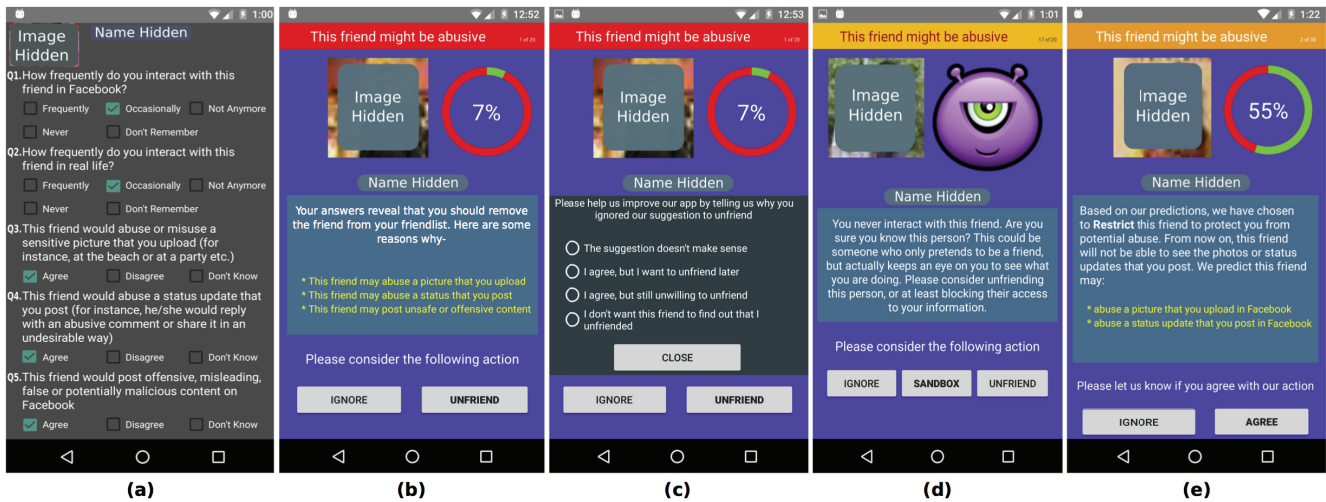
1:00

Image Hidden

Name Hidden

Q1. How frequently do you interact with this friend in Facebook?

Frequently Occasionally Not Anymore

Never Don't Remember

Q2. How frequently do you interact with this friend in real life?

Frequently Occasionally Not Anymore

Never Don't Remember

Q3. This friend would abuse or misuse a sensitive picture that you upload (for instance, at the beach or at a party etc.)

Agree Disagree Don't Know

Q4. This friend would abuse a status update that you post (for instance, he/she would reply with an abusive comment or share it in an undesirable way)

Agree Disagree Don't Know

Q5. This friend would post offensive, misleading, false or potentially malicious content on Facebook

Agree Disagree Don't Know

(a)

12:52

This friend might be abusive

1 of 20

Image Hidden

7%

Name Hidden

Your answers reveal that you should remove the friend from your friendlist. Here are some reasons why-

* This friend may abuse a picture that you upload
* This friend may abuse a status that you post
* This friend may post unsafe or offensive content

Please consider the following action

IGNORE UNFRIEND

(b)

12:53

This friend might be abusive

1 of 20

Image Hidden

7%

Name Hidden

Please help us improve our app by telling us why you ignored our suggestion to unfriend

The suggestion doesn't make sense

I agree, but I want to unfriend later

I agree, but still unwilling to unfriend

I don't want this friend to find out that I unfriended

CLOSE

IGNORE UNFRIEND

(c)

1:01

This friend might be abusive

17 of 20

Image Hidden

Name Hidden

You never interact with this friend. Are you sure you know this person? This could be someone who only pretends to be a friend, but actually keeps an eye on you to see what you are doing. Please consider unfriending this person, or at least blocking their access to your information.

Please consider the following action

IGNORE SANDBOX UNFRIEND

(d)

1:22

This friend might be abusive

2 of 20

Image Hidden

55%

Name Hidden

Based on our predictions, we have chosen to **Restrict** this friend to protect you from potential abuse. From now on, this friend will not be able to see the photos or status updates that you post. We predict this friend may:

* abuse a picture that you upload in Facebook
* abuse a status update that you post in Facebook

Please let us know if you agree with our action

IGNORE AGREE

(e)